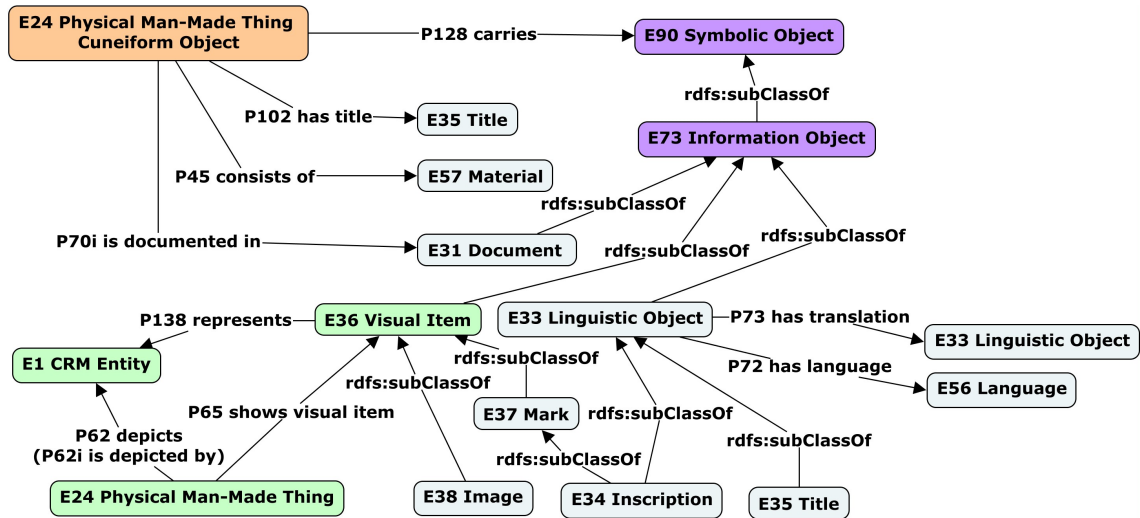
E24 Physical Man-Made Thing
Cuneiform Object

P128 carries

E90 Symbolic Object

rdfs:subClassOf

P102 has title

E35 Title

E73 Information Object

P45 consists of

E57 Material

rdfs:subClassOf

P70i is documented in

E31 Document

rdfs:subClassOf

rdfs:subClassOf

P138 represents

E36 Visual Item

E33 Linguistic Object

P73 has translation

E33 Linguistic Object

E1 CRM Entity

rdfs:subClassOf

P72 has language

E56 Language

rdfs:subClassOf

P65 shows visual item

E37 Mark

rdfs:subClassOf

P62 depicts
(P62i is depicted by)

rdfs:subClassOf

rdfs:subClassOf

E24 Physical Man-Made Thing

E38 Image

E34 Inscription

E35 Title